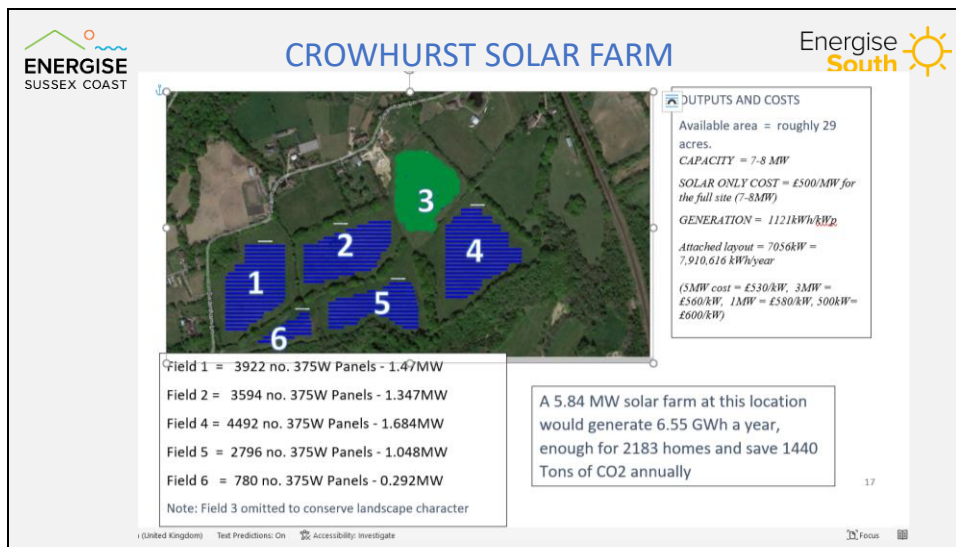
ENERGISE
SUSSEX COAST

CROWHURST SOLAR FARM

Energise
South

3

2

4

1

5

6

OUTPUTS AND COSTS

Available area = roughly 29 acres.

CAPACITY = 7-8 MW

SOLAR ONLY COST = £500/MW for the full site (7-8MW)

GENERATION = 1121kWh/kWp

Attached layout = 7056kW = 7,910,616 kWh/year

(5MW cost = £530/kW, 3MW = £560/kW, 1MW = £580/kW, 500kW= £600/kW)

Field 1 = 3922 no. 375W Panels - 1.47MW

Field 2 = 3594 no. 375W Panels - 1.347MW

Field 4 = 4492 no. 375W Panels - 1.684MW

Field 5 = 2796 no. 375W Panels - 1.048MW

Field 6 = 780 no. 375W Panels - 0.292MW

Note: Field 3 omitted to conserve landscape character

A 5.84 MW solar farm at this location would generate 6.55 GWh a year, enough for 2183 homes and save 1440 Tons of CO2 annually

17

(United Kingdom) Text Predictions: On Accessibility: Investigate Focus